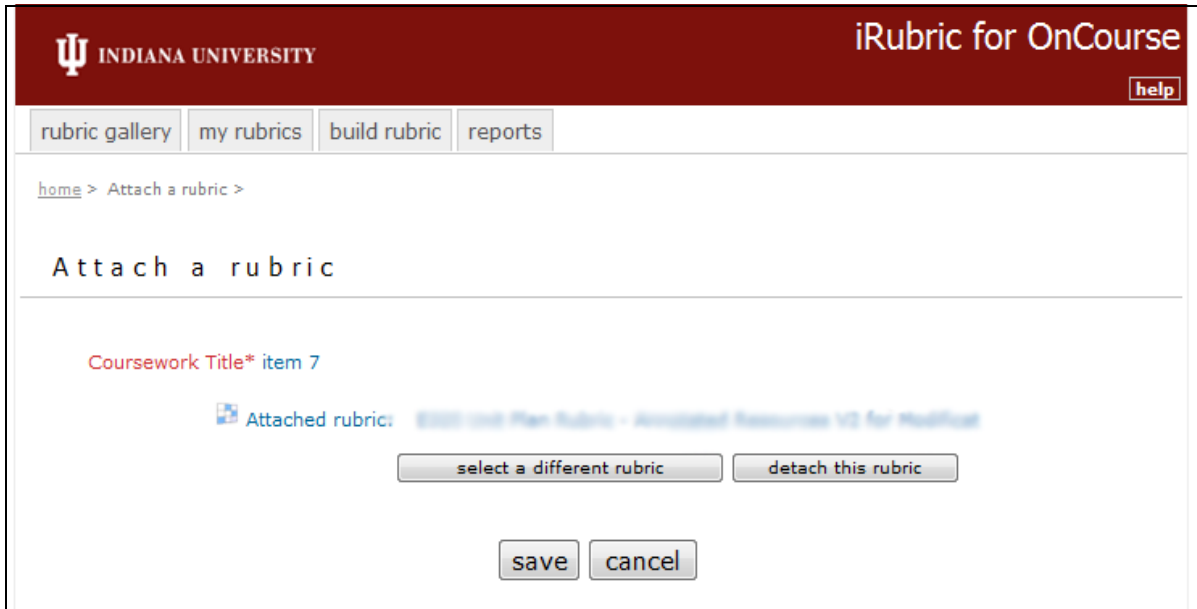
INDIANA UNIVERSITY

iRubric for OnCourse

help

rubric gallery | my rubrics | build rubric | reports

home > Attach a rubric >

Attach a rubric

Coursework Title* item 7

Attached rubric: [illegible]

select a different rubric | detach this rubric

save | cancel